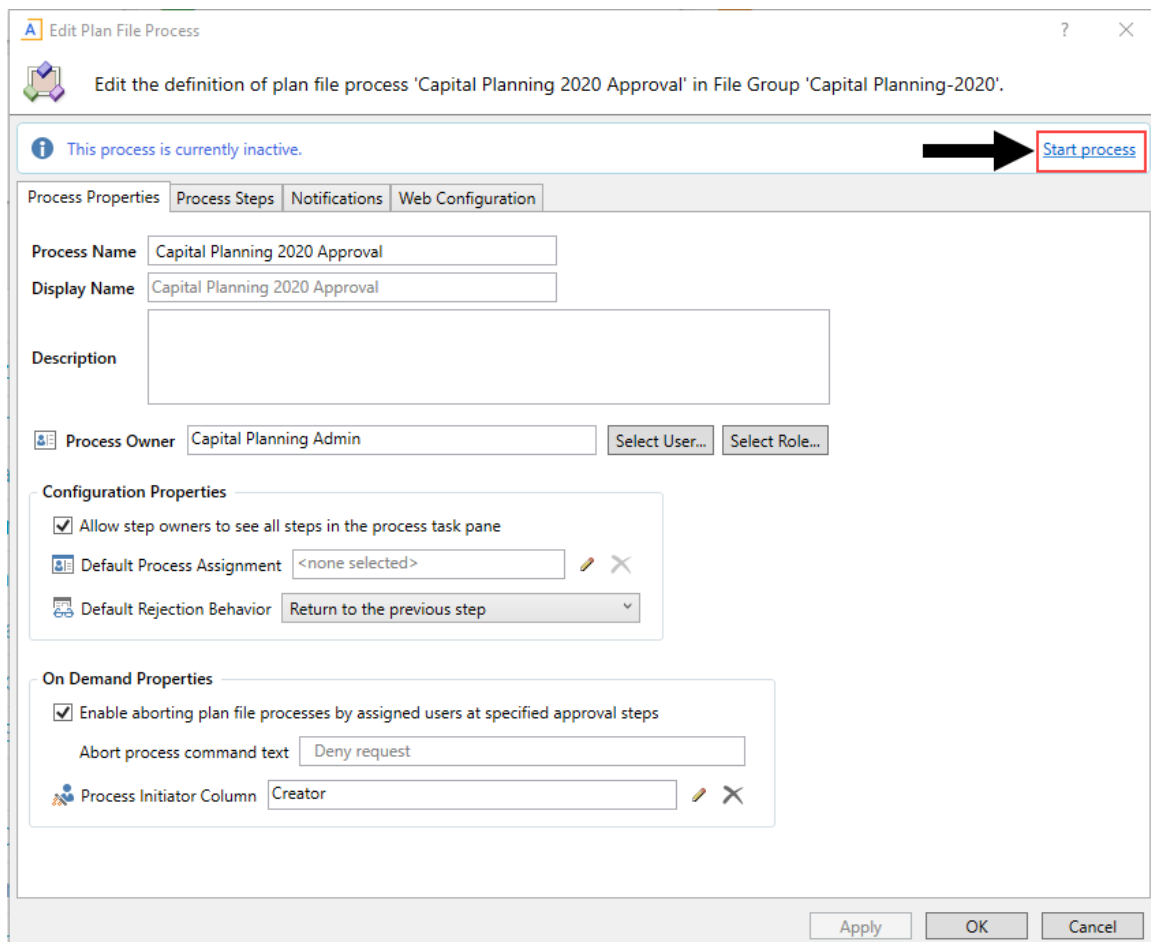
A Edit Plan File Process

?

Edit the definition of plan file process 'Capital Planning 2020 Approval' in File Group 'Capital Planning-2020'.

This process is currently inactive.

Start process

Process Properties | Process Steps | Notifications | Web Configuration

Process Name Capital Planning 2020 Approval

Display Name Capital Planning 2020 Approval

Description

Process Owner Capital Planning Admin Select User... Select Role...

Configuration Properties

Allow step owners to see all steps in the process task pane

Default Process Assignment <none selected>

Default Rejection Behavior Return to the previous step

On Demand Properties

Enable aborting plan file processes by assigned users at specified approval steps

Abort process command text Deny request

Process Initiator Column Creator

Apply OK Cancel